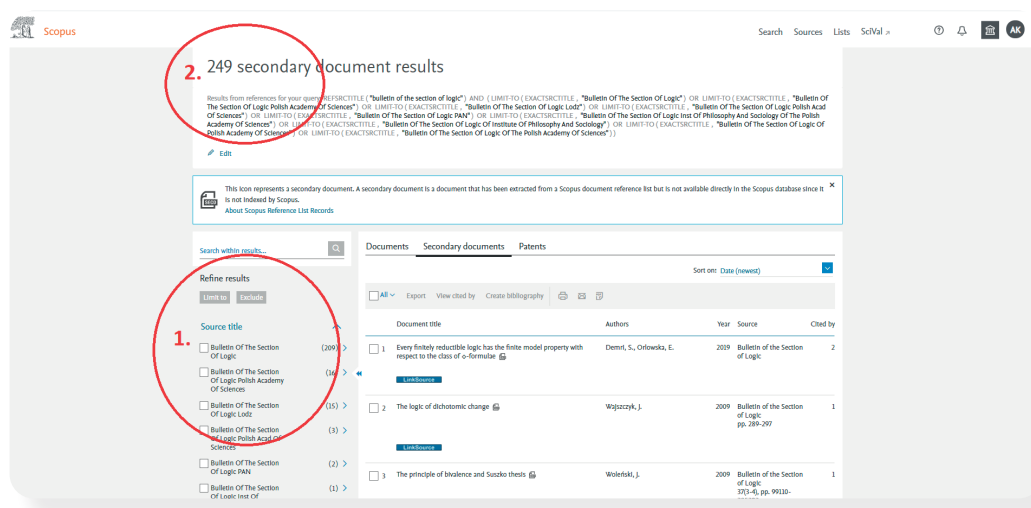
Scopus

Search Sources Lists SciVal ↗

AK

2. 249 secondary document results

Results from references for your query: REFSRCTITLE ( "bulletin of the section of logic" ) AND ( LIMIT-TO ( EXACTSRCTITLE , "Bulletin Of The Section Of Logic" ) OR LIMIT-TO ( EXACTSRCTITLE , "Bulletin Of The Section Of Logic Polish Academy Of Sciences" ) OR LIMIT-TO ( EXACTSRCTITLE , "Bulletin Of The Section Of Logic Lodz" ) OR LIMIT-TO ( EXACTSRCTITLE , "Bulletin Of The Section Of Logic Polish Acad Of Sciences" ) OR LIMIT-TO ( EXACTSRCTITLE , "Bulletin Of The Section Of Logic PAN" ) OR LIMIT-TO ( EXACTSRCTITLE , "Bulletin Of The Section Of Logic Inst Of Philosophy And Sociology Of The Polish Academy Of Sciences" ) OR LIMIT-TO ( EXACTSRCTITLE , "Bulletin Of The Section Of Logic Of Institute Of Philosophy And Sociology" ) OR LIMIT-TO ( EXACTSRCTITLE , "Bulletin Of The Section Of Logic Of Polish Academy Of Sciences" ) OR LIMIT-TO ( EXACTSRCTITLE , "Bulletin Of The Section Of Logic Of The Polish Academy Of Sciences" ) )

Edit

This icon represents a secondary document. A secondary document is a document that has been extracted from a Scopus document reference list but is not available directly in the Scopus database since it is not indexed by Scopus.
About Scopus Reference List Records

Search within results...

Refine results

Limit to Exclude

1. Source title

Bulletin Of The Section Of Logic (209)
Bulletin Of The Section Of Logic Polish Academy Of Sciences (16)
Bulletin Of The Section Of Logic Lodz (15)
Bulletin Of The Section Of Logic Polish Acad Of Sciences (3)
Bulletin Of The Section Of Logic PAN (2)
Bulletin Of The Section Of Logic Inst Of (1)

Documents Secondary documents Patents

Sort on: Date (newest)

All Export View cited by Create bibliography

| | Document title | Authors | Year | Source | Cited by |
|---|---|---|---|---|---|
| 1 | Every finitely reducible logic has the finite model property with respect to the class of ◇-formulae | Demri, S., Orlowska, E. | 2019 | Bulletin of the Section of Logic | 2 |
| 2 | The logic of dichotomic change | Wajszczyk, J. | 2009 | Bulletin of the Section of Logic pp. 289-297 | 1 |
| 3 | The principle of bivalence and Suszko thesis | Woleński, J. | 2009 | Bulletin of the Section of Logic 37(3-4), pp. 99110- | 1 |

LinkSource
LinkSource